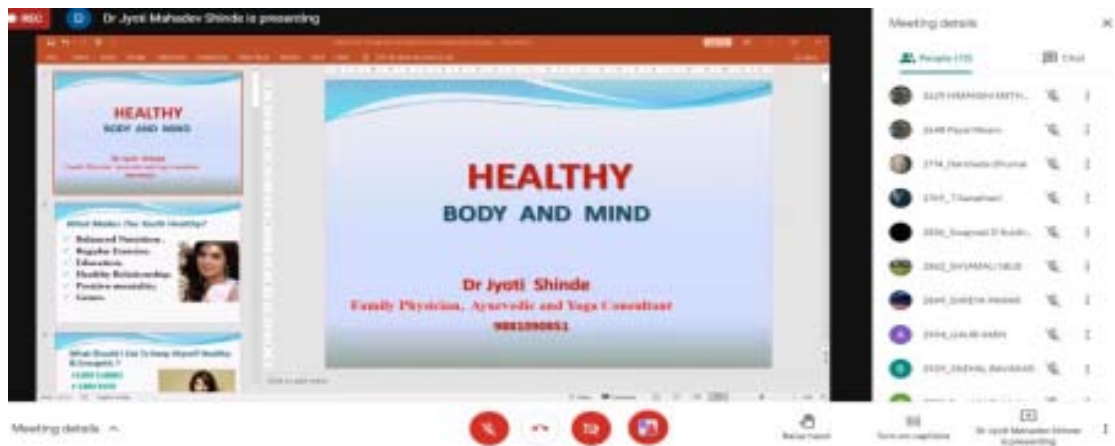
REC

D Dr Jyoti Mahadev Shinde is presenting

HEALTHY
BODY AND MIND

What Makes Our Youth Healthy?
Balanced Nutrition.
Regular Exercise.
Education.
Healthy Relationship.
Positive mentality.
Games.

What Should I Do To Keep Myself Healthy & Energetic?

HEALTHY
BODY AND MIND

Dr Jyoti Shinde
Family Physician, Ayurvedic and Yoga Consultant
9881090651

Click to add notes

Meeting details

People (13)

Chat

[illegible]

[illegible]

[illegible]

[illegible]

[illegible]

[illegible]

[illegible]

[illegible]

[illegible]

Meeting details

Raise hand

Turn on captions

Dr Jyoti Mahadev Shinde is presenting